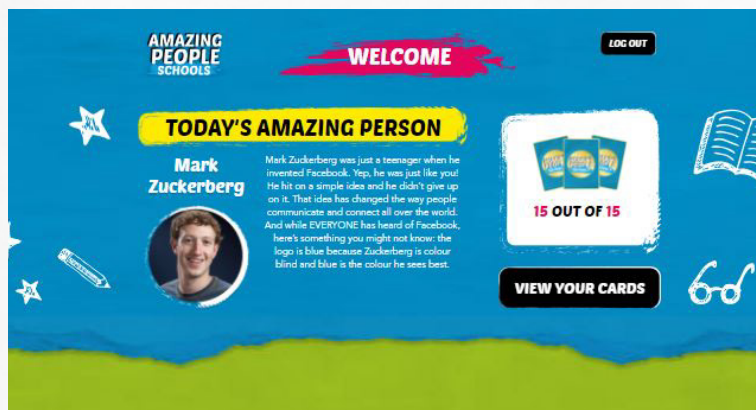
AMAZING PEOPLE SCHOOLS

WELCOME

LOG OUT

TODAY'S AMAZING PERSON

Mark Zuckerberg

Mark Zuckerberg was just a teenager when he invented Facebook. Yep, he was just like you! He hit on a simple idea and he didn't give up on it. That idea has changed the way people communicate and connect all over the world. And while EVERYONE has heard of Facebook, here's something you might not know: the logo is blue because Zuckerberg is colour blind and blue is the colour he sees best.

15 OUT OF 15

VIEW YOUR CARDS